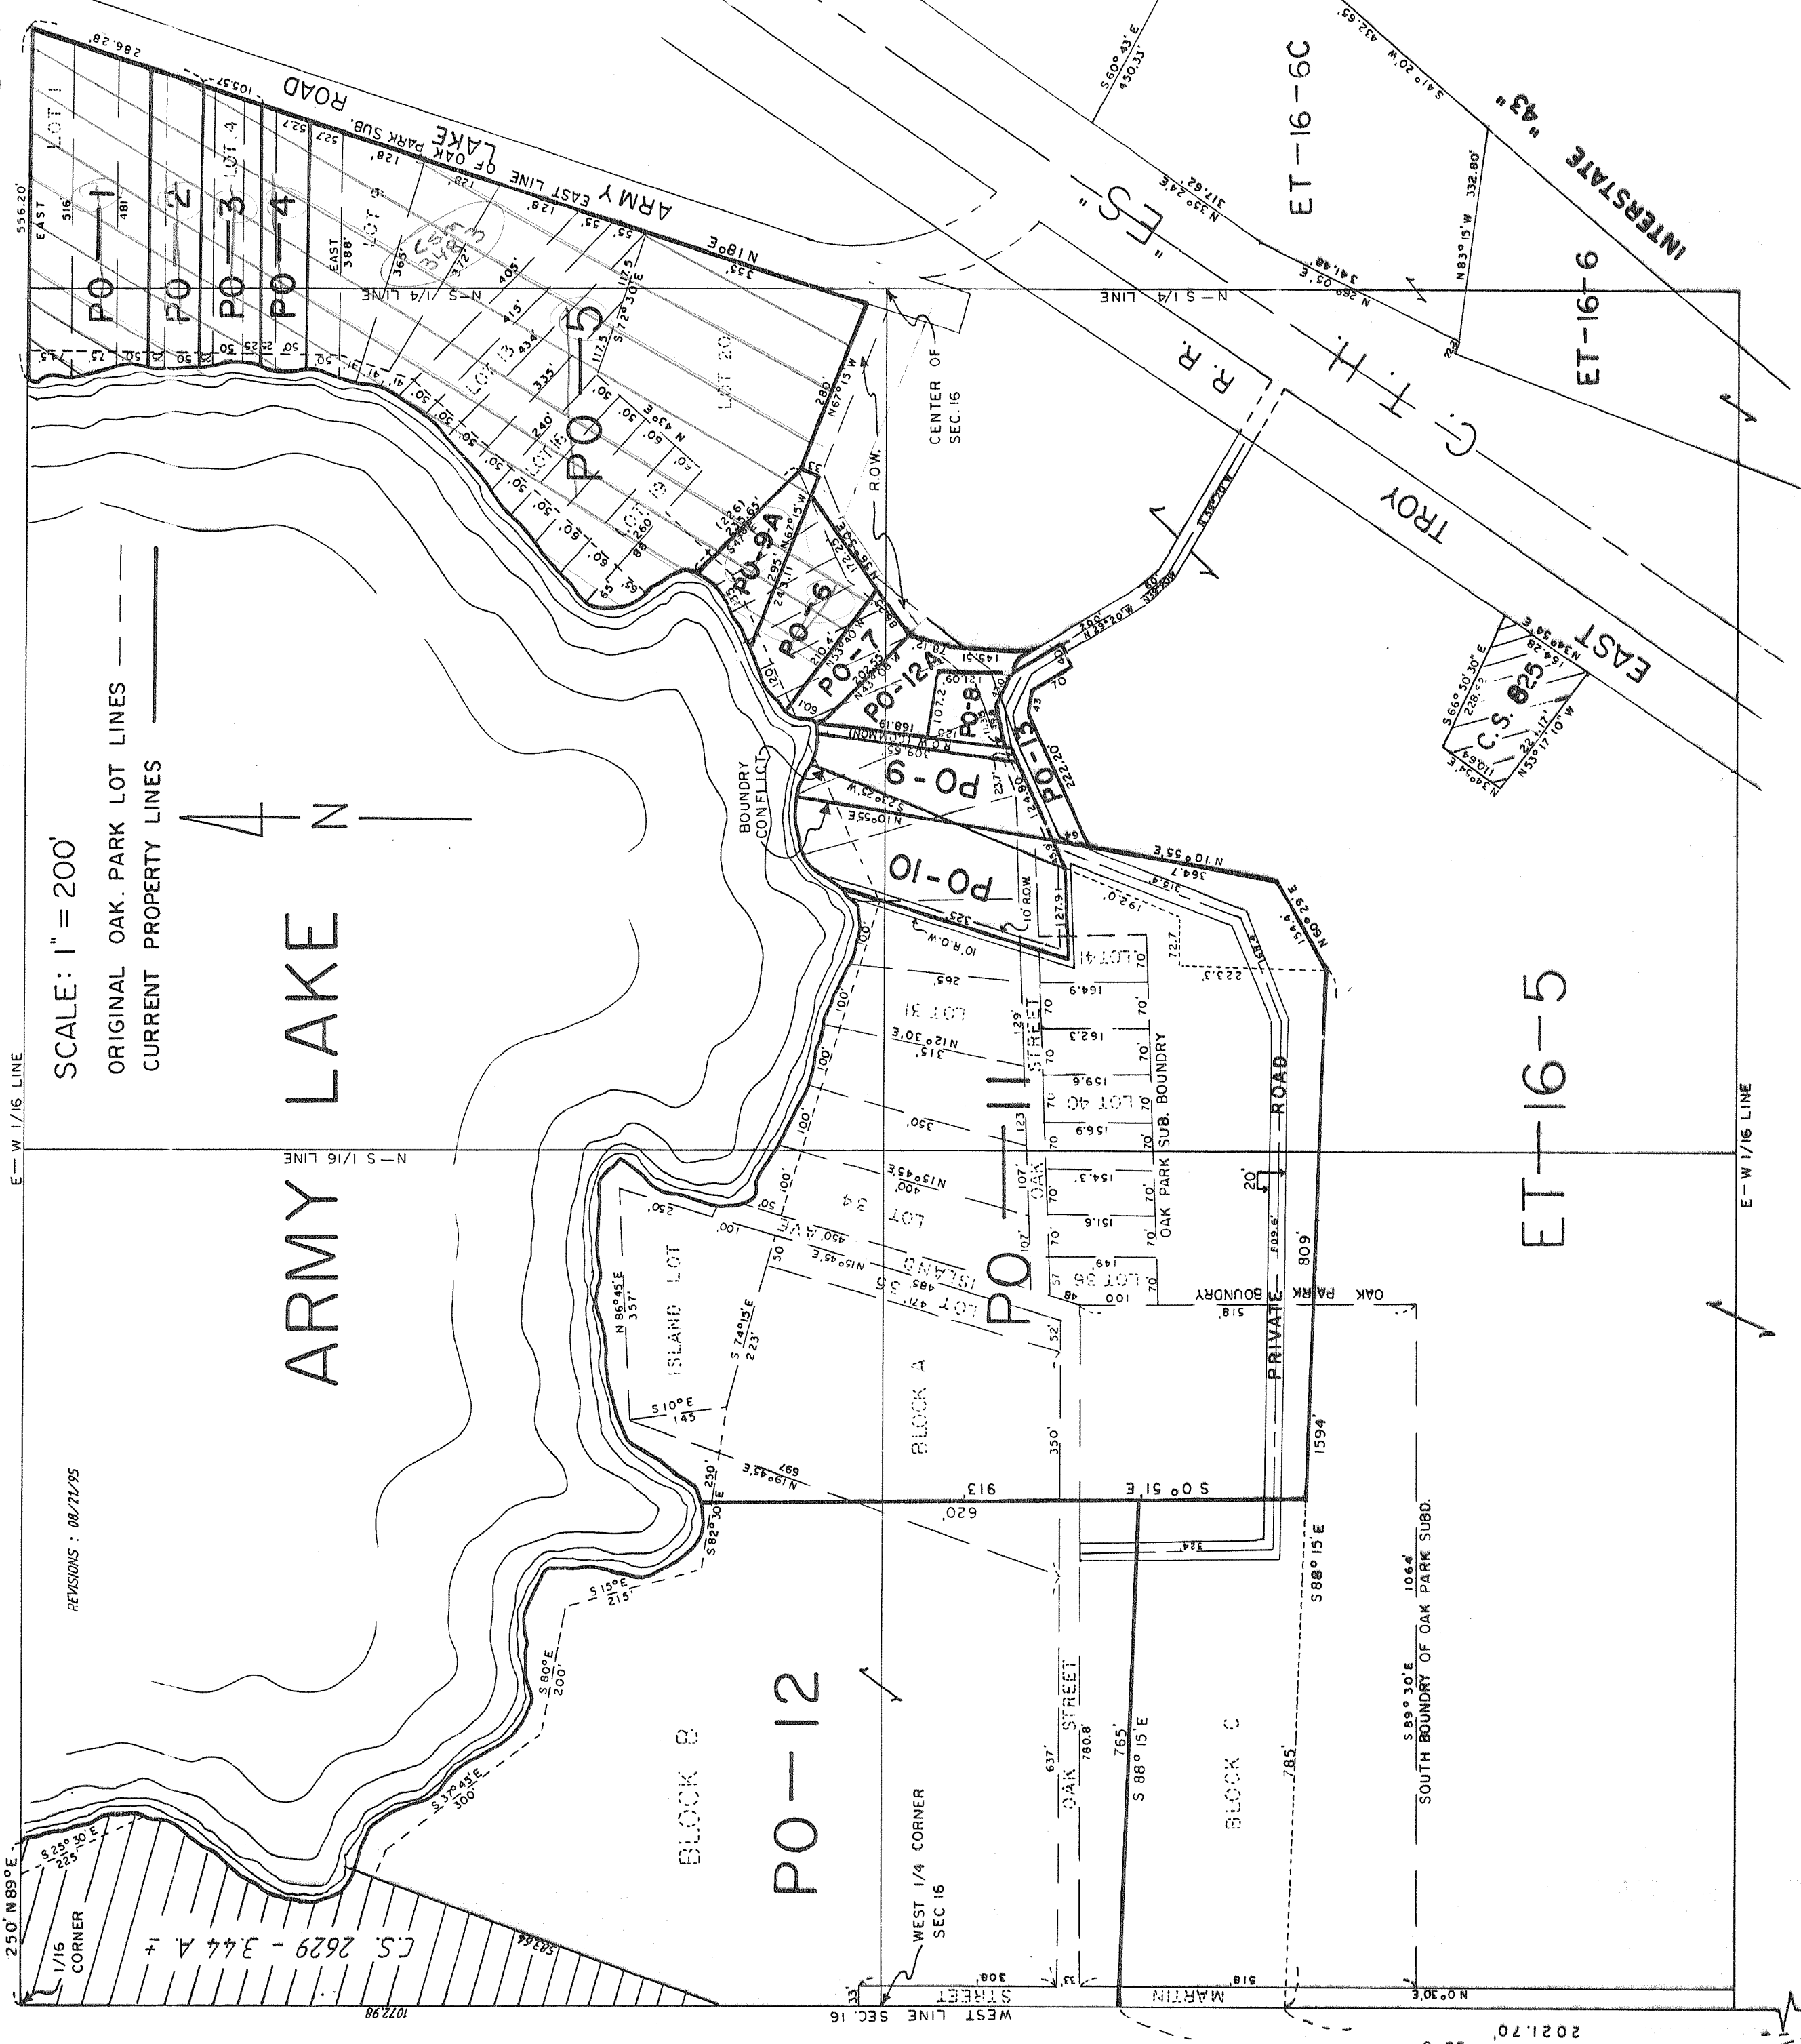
SCALE: 1" = 200'
ORIGINAL OAK PARK LOT LINES
CURRENT PROPERTY LINES
N

ARMY LAKE

ARMY LAKE ROAD
EAST LINE OF OAK PARK SUB.

PO—1
PO—2
PO—3
PO—4
PO—5
PO-6
PO-7
PO-8
PO-9
PO-9A
PO-10
PO—11
PO—12
PO-12A
PO-13

LOT 1
LOT 4
LOT 5
LOT 13
LOT 16
LOT 19
LOT 20
LOT 31
LOT 34
LOT 35
LOT 36
LOT 40
LOT 41
ISLAND LOT
ISLAND AVE.
BLOCK A
BLOCK B
BLOCK C

C.S. 3483
C.S. 825
C.S. 2629 - 3.44 A. ±

ET-16-6C
ET-16-6
ET-16-5

INTERSTATE "43"
EAST TROY
"S" "E" "T" "C" R.R.

CENTER OF SEC.16
R.O.W.
BOUNDRY CONFLICT
R.O.W. (COMMON)
10' R.O.W.
OAK STREET
OAK PARK SUB. BOUNDRY
PRIVATE ROAD
OAK PARK BOUNDRY
SOUTH BOUNDRY OF OAK PARK SUBD.
MARTIN STREET
WEST LINE SEC. 16
WEST 1/4 CORNER SEC 16
1/16 CORNER
N-S 1/4 LINE
N-S 1/16 LINE
E-W 1/16 LINE

REVISIONS : 08/21/95

556.20' EAST
286.28'
1072.98'
2021.70'
250' N 89° E
S 25° 30' E 225'
S 37° 45' E 300'
S 80° E 200'
S 15° E 215'
S 82° 30' E 250'
N 10° 45' E 697'
S 10° E 145
S 74° 15' E 223'
N 86° 45' E 357'
N 10° 45' E 485
N 15° 45' E 400
N 12° 30' E 315'
N 10° 55' E
S 23° 23' W
N 67° 15' W 280'
S 72° 30' E 117.5
N 18° E 355'
N 43° E
N 67° 15' W
S 47° 15' E
N 56° 20' E
N 42° 20' W 200'
N 39° 20' W
N 10° 53' E 364.7
N 80° 29' E 154.6
S 0° 51' E 913
S 88° 15' E
S 89° 30' E 1064'
N 0° 30' E
S 88° 15' E 765'
S 60° 43' E 450.33'
S 41° 20' W 432.53'
N 33° 24' E 317.62
N 26° 05' E 341.48
N 83° 15' W 332.80'
S 66° 50' 30" E 228.62
N 34° 54' E 164.28
N 53° 17' 10" W 224.17
N 34° 04' E 110.64
516' 481' 388' EAST 365' 372' 405' 415' 434' 335' 240' 260'
105.57' 52.7 128' 55' 50' 60' 85 88 18 25 27 226 315.65' 295' 243.11 210.4' 202.55' 172.25' 60.1 12' 120' 168.13 109.55 107.2 121.09 145.51 125 23.7 124.80 222.20 43 70 40 64 323' 127.91 192.0' 72.7 223.3 313.4 265' 164.9 162.3 159.6 156.9 154.3 151.6 149 129 123 107' 70' 350' 100' 250' 450' 471' 57 48 52' 100 518' 609.6' 809' 1594' 20' 785' 620' 913 324 780.8' 637' 308' 33' 818' 11.5